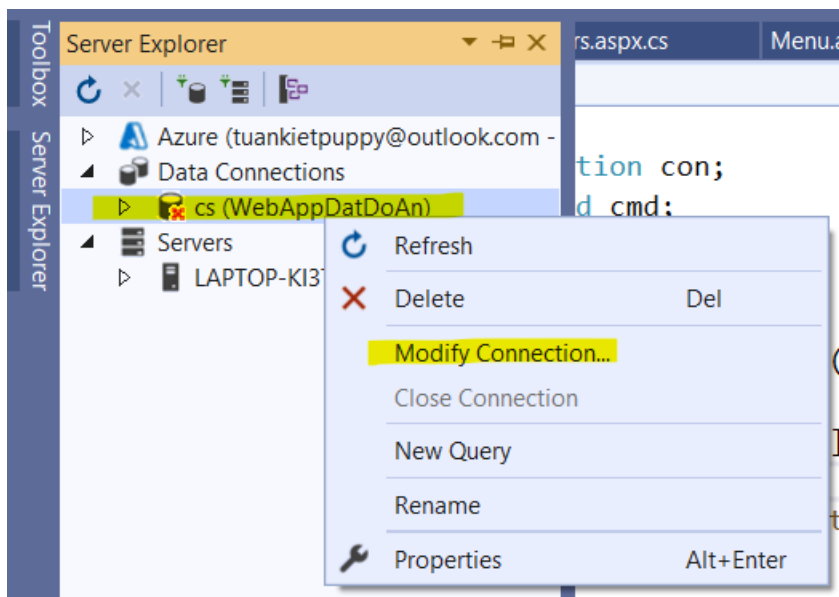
Toolbox Server Explorer

Server Explorer

rs.aspx.cs Menu.a

Azure (tuankietpuppy@outlook.com -
Data Connections
cs (WebAppDatDoAn)
Servers
LAPTOP-KI3

tion con;
d cmd;

Refresh
Delete Del
Modify Connection...
Close Connection
New Query
Rename
Properties Alt+Enter